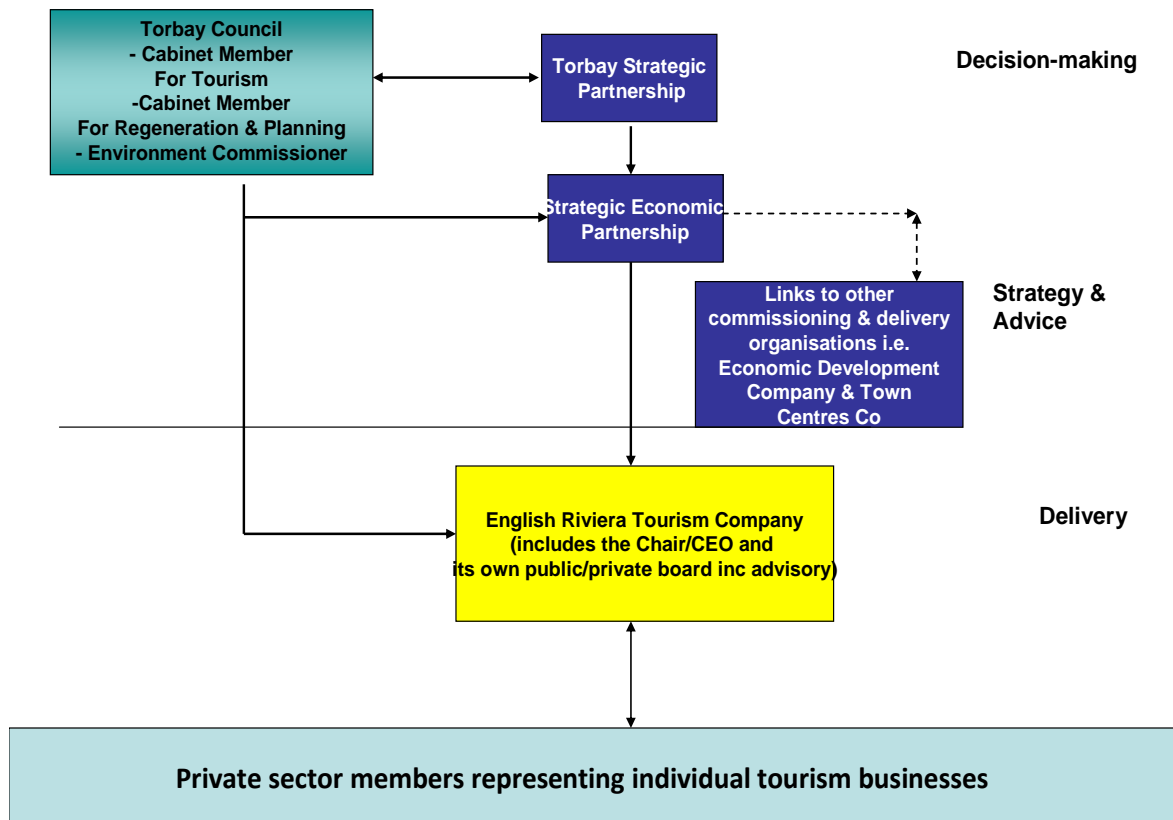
Torbay Council
- Cabinet Member
For Tourism
-Cabinet Member
For Regeneration & Planning
- Environment Commissioner

Torbay Strategic Partnership

Decision-making

Strategic Economic Partnership

Links to other commissioning & delivery organisations i.e. Economic Development Company & Town Centres Co

Strategy & Advice

English Riviera Tourism Company (includes the Chair/CEO and its own public/private board inc advisory)

Delivery

Private sector members representing individual tourism businesses